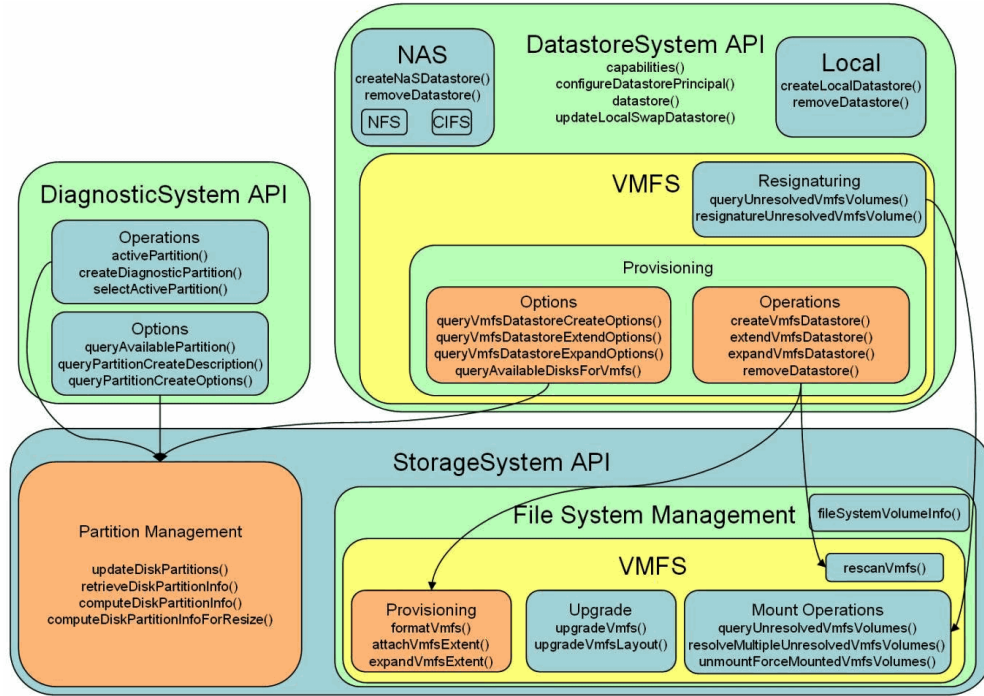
NAS
createNasDatastore()
removeDatastore()
NFS
CIFS

DatastoreSystem API
capabilities()
configureDatastorePrincipal()
datastore()
updateLocalSwapDatastore()

Local
createLocalDatastore()
removeDatastore()

VMFS

Resignaturing
queryUnresolvedVmfsVolumes()
resignatureUnresolvedVmfsVolume()

Provisioning

Options
queryVmfsDatastoreCreateOptions()
queryVmfsDatastoreExtendOptions()
queryVmfsDatastoreExpandOptions()
queryAvailableDisksForVmfs()

Operations
createVmfsDatastore()
extendVmfsDatastore()
expandVmfsDatastore()
removeDatastore()

DiagnosticSystem API

Operations
activePartition()
createDiagnosticPartition()
selectActivePartition()

Options
queryAvailablePartition()
queryPartitionCreateDescription()
queryPartitionCreateOptions()

StorageSystem API

Partition Management
updateDiskPartitions()
retrieveDiskPartitionInfo()
computeDiskPartitionInfo()
computeDiskPartitionInfoForResize()

File System Management
fileSystemVolumeInfo()

VMFS
rescanVmfs()

Provisioning
formatVmfs()
attachVmfsExtent()
expandVmfsExtent()

Upgrade
upgradeVmfs()
upgradeVmfsLayout()

Mount Operations
queryUnresolvedVmfsVolumes()
resolveMultipleUnresolvedVmfsVolumes()
unmountForceMountedVmfsVolumes()